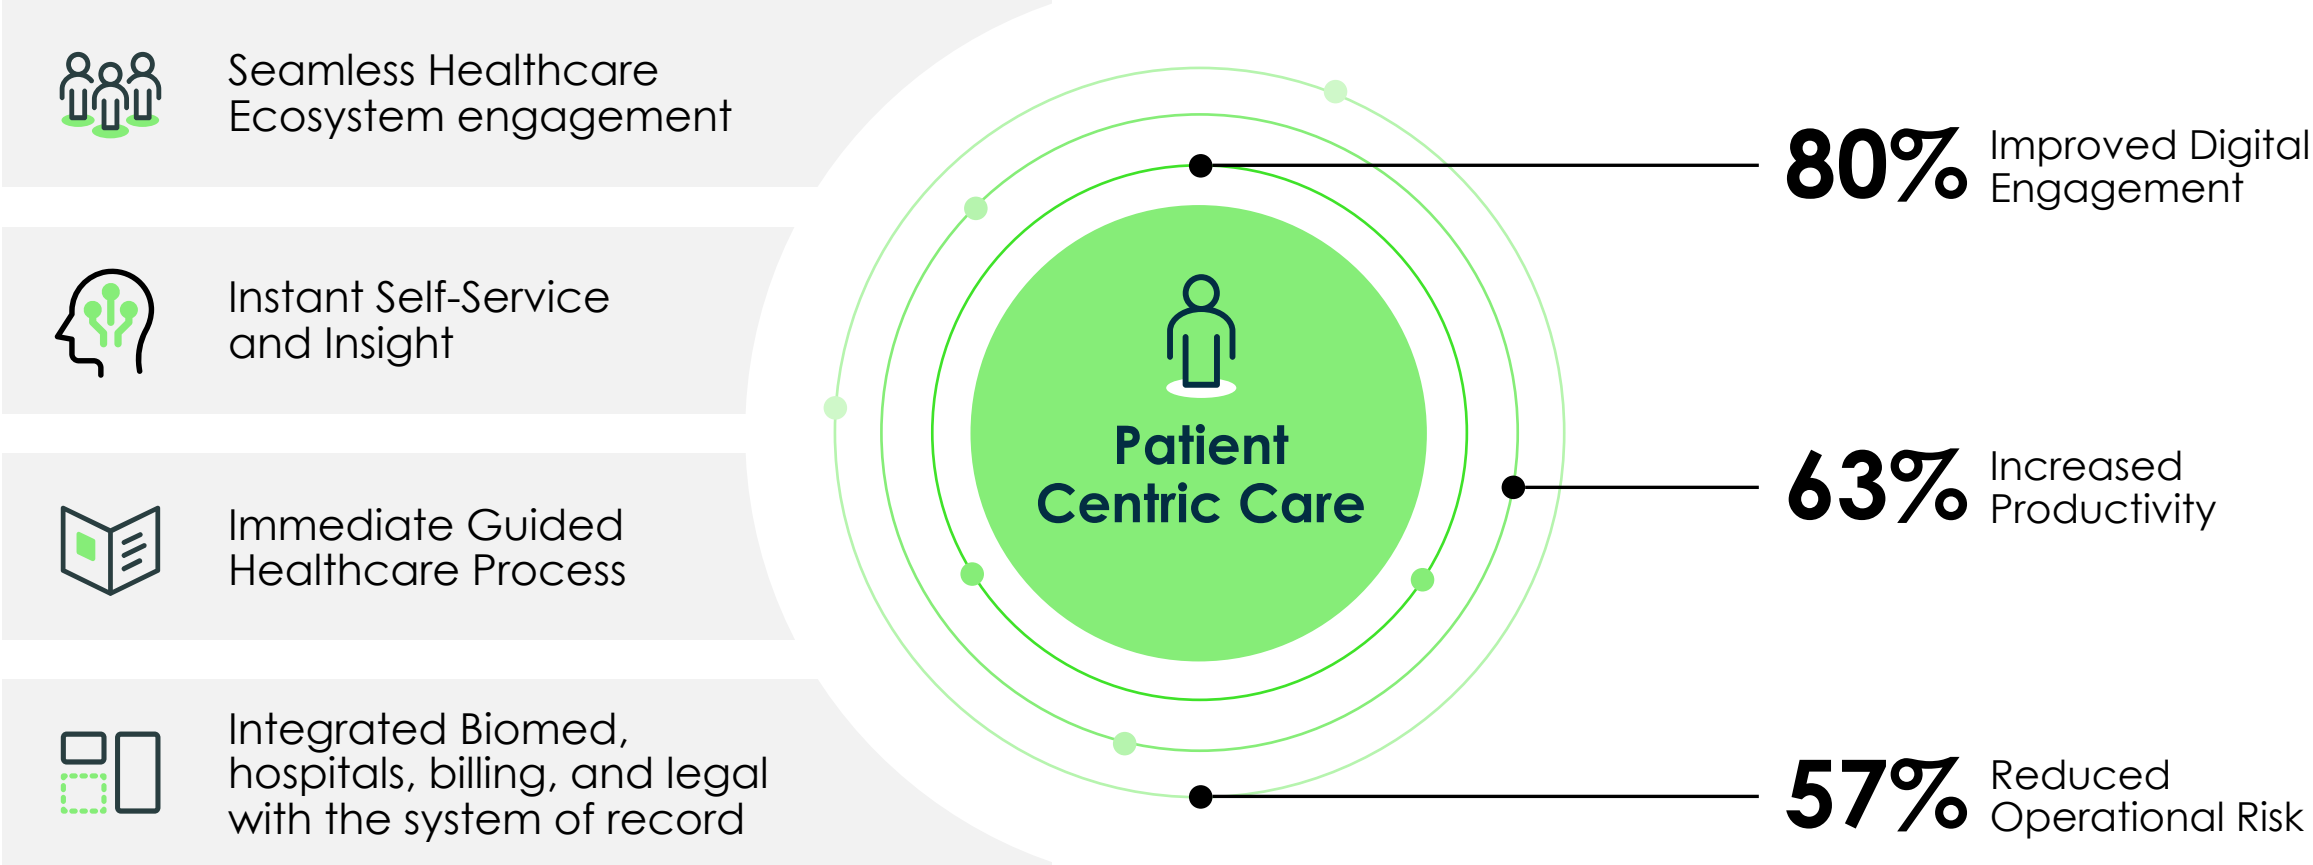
Seamless Healthcare Ecosystem engagement

Instant Self-Service and Insight

Immediate Guided Healthcare Process

Integrated Biomed, hospitals, billing, and legal with the system of record

Patient Centric Care

80% Improved Digital Engagement

63% Increased Productivity

57% Reduced Operational Risk